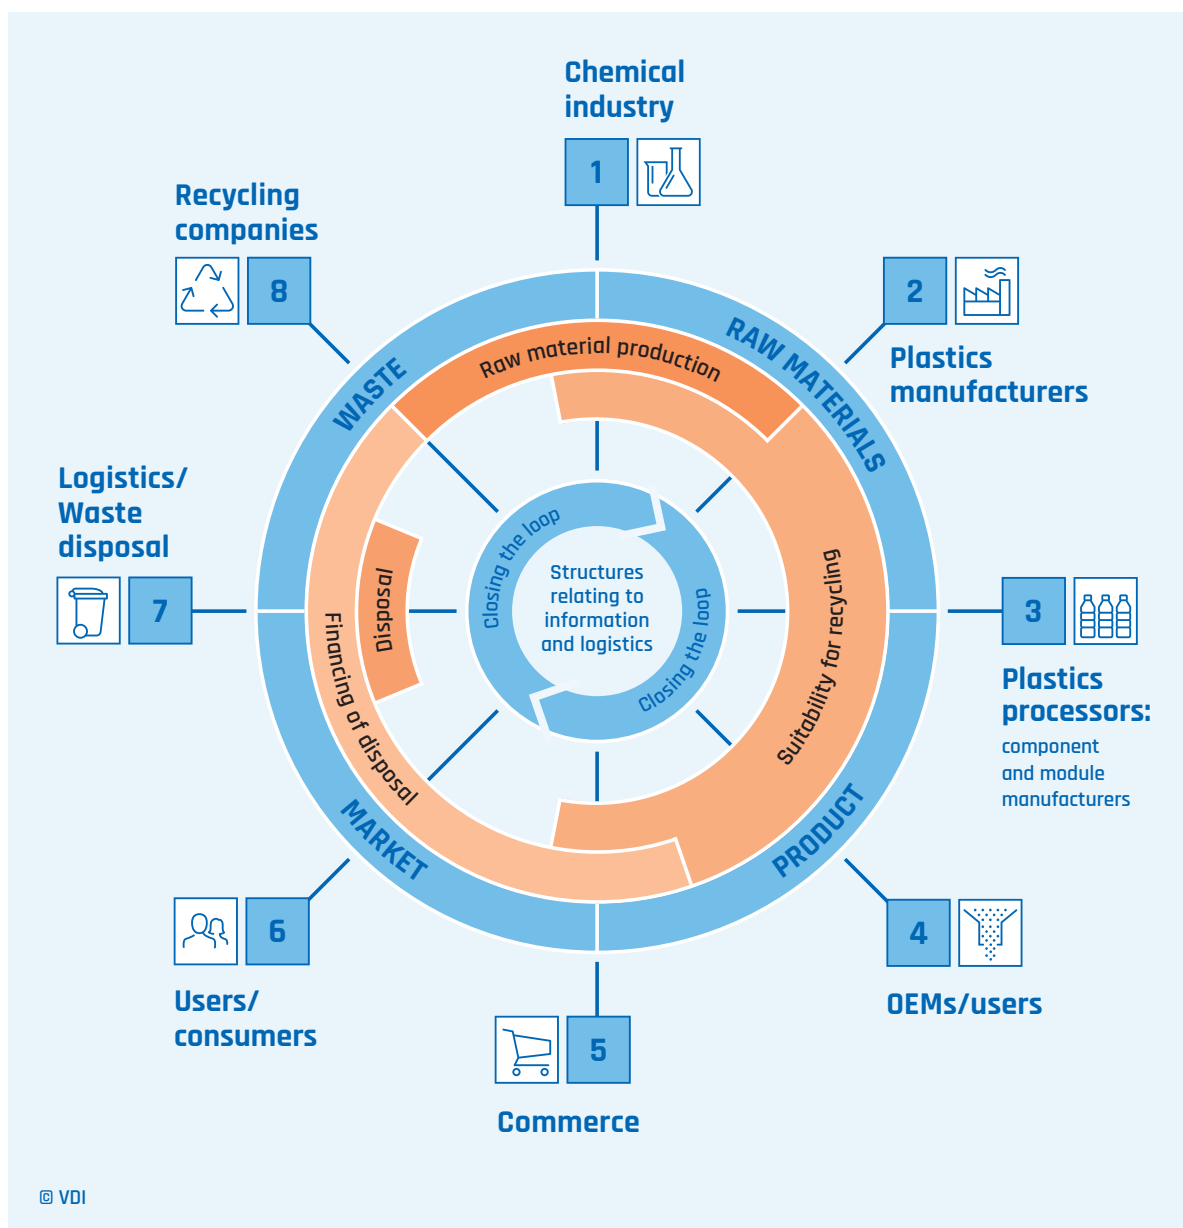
Chemical industry

1

Recycling companies

8

2

Plastics manufacturers

RAW MATERIALS

WASTE

Raw material production

Logistics/ Waste disposal

7

Disposal

Financing of disposal

Closing the loop

Structures relating to information and logistics

Closing the loop

Suitability for recycling

3

Plastics processors: component and module manufacturers

MARKET

PRODUCT

6

Users/ consumers

5

Commerce

4

OEMs/users

© VDI